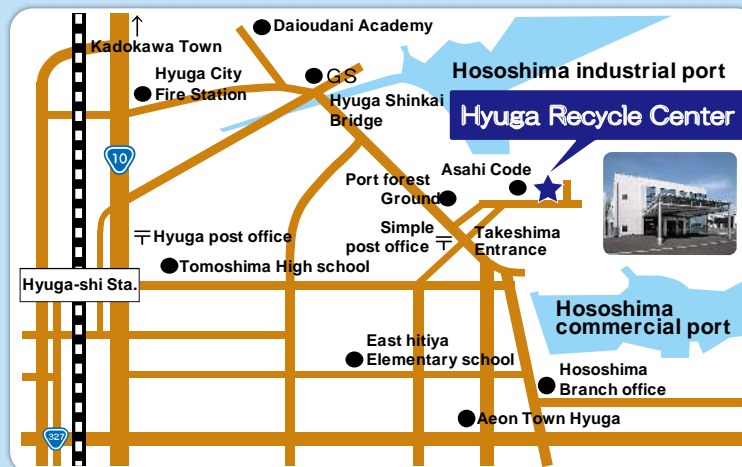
↑
Kadokawa Town

Daioudani Academy

Hyuga City
Fire Station

GS

Hososhima industrial port

Hyuga Shinkai
Bridge

Hyuga Recycle Center

10

Asahi Code

Port forest
Ground

Simple
post office 〒

Takeshima
Entrance

〒Hyuga post office

Tomoshima High school

Hyuga-shi Sta.

Hososhima
commercial port

East hitiya
Elementary school

Hososhima
Branch office

Aeon Town Hyuga

327